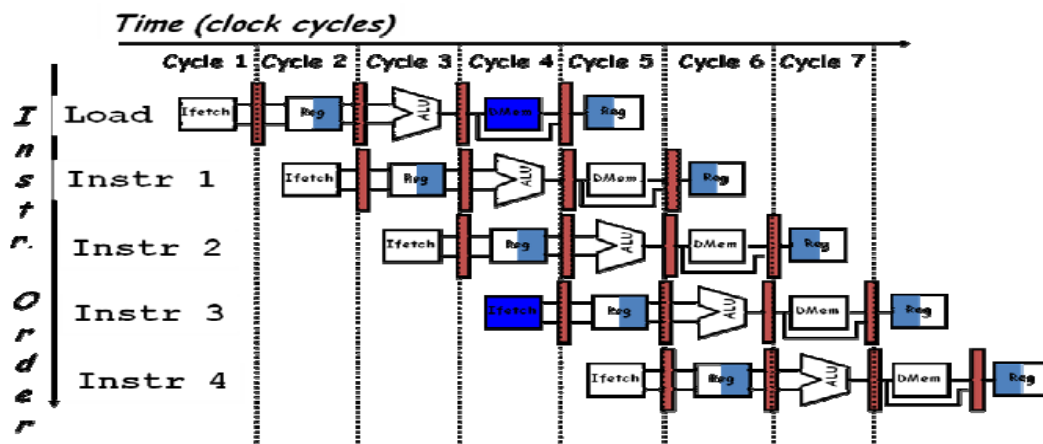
Time (clock cycles)

Cycle 1 Cycle 2 Cycle 3 Cycle 4 Cycle 5 Cycle 6 Cycle 7

Instr. Order

Load Ifetch Reg ALU DMem Reg

Instr 1 Ifetch Reg ALU DMem Reg

Instr 2 Ifetch Reg ALU DMem Reg

Instr 3 Ifetch Reg ALU DMem Reg

Instr 4 Ifetch Reg ALU DMem Reg